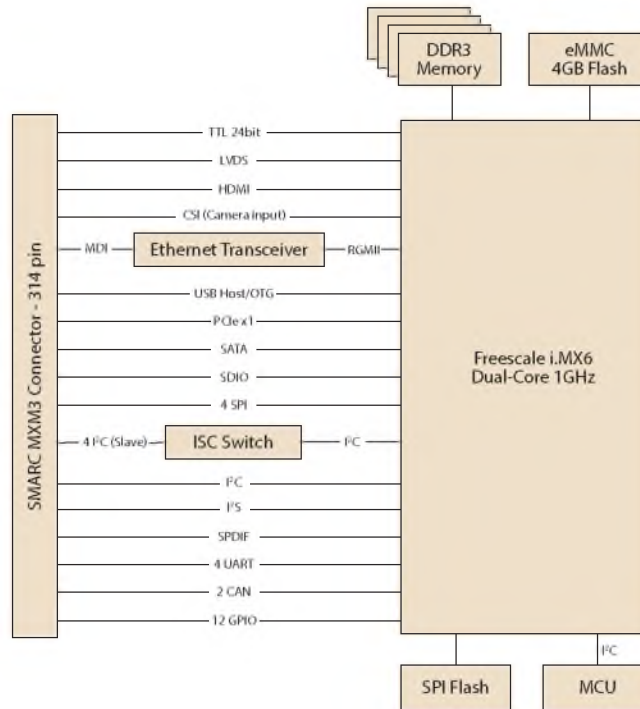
DDR3 Memory

eMMC 4GB Flash

SMARC MXM3 Connector - 314 pin

TTL 24bit

LVDS

HDMI

CSI (Camera input)

MDI

Ethernet Transceiver

RGMII

USB Host/OTG

PCIe x1

SATA

SDIO

4 SPI

4 I²C (Slave)

ISC Switch

I²C

I²C

I²S

SPDIF

4 UART

2 CAN

12 GPIO

Freescale i.MX6 Dual-Core 1GHz

I²C

SPI Flash

MCU